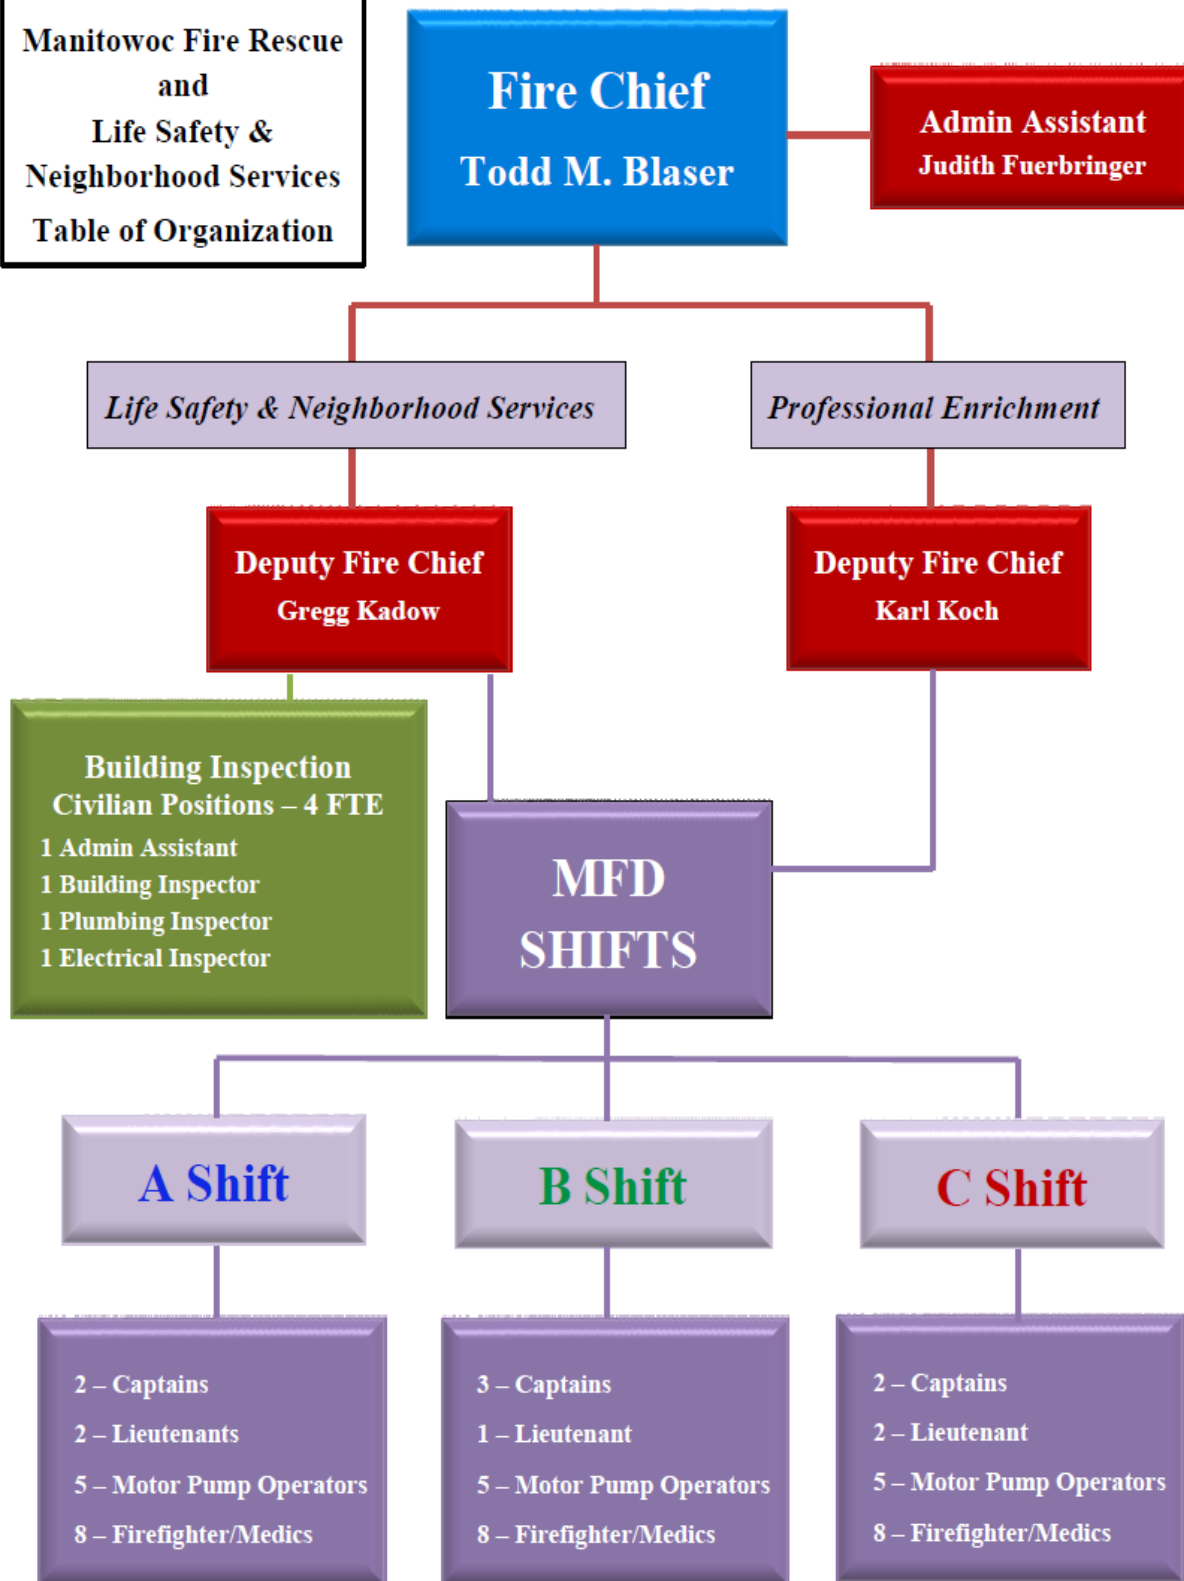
Manitowoc Fire Rescue and Life Safety & Neighborhood Services Table of Organization

Fire Chief
Todd M. Blaser

Admin Assistant
Judith Fuerbringer

Life Safety & Neighborhood Services

Professional Enrichment

Deputy Fire Chief
Gregg Kadow

Deputy Fire Chief
Karl Koch

Building Inspection
Civilian Positions – 4 FTE
1 Admin Assistant
1 Building Inspector
1 Plumbing Inspector
1 Electrical Inspector

MFD SHIFTS

A Shift

B Shift

C Shift

2 – Captains
2 – Lieutenants
5 – Motor Pump Operators
8 – Firefighter/Medics

3 – Captains
1 – Lieutenant
5 – Motor Pump Operators
8 – Firefighter/Medics

2 – Captains
2 – Lieutenant
5 – Motor Pump Operators
8 – Firefighter/Medics